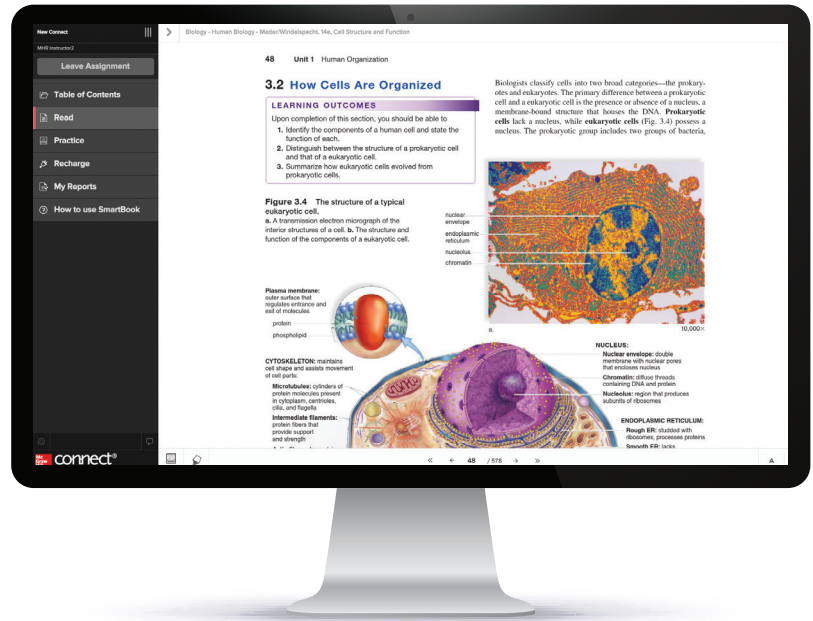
New Connect

MHR Instructor2

Leave Assignment

Table of Contents

Read

Practice

Recharge

My Reports

How to use SmartBook

Mc Graw Hill connect®

Biology - Human Biology - Mader/Windelspecht, 14e, Cell Structure and Function

48 Unit 1 Human Organization

3.2 How Cells Are Organized

LEARNING OUTCOMES

Upon completion of this section, you should be able to

1. Identify the components of a human cell and state the function of each.
2. Distinguish between the structure of a prokaryotic cell and that of a eukaryotic cell.
3. Summarize how eukaryotic cells evolved from prokaryotic cells.

Biologists classify cells into two broad categories—the prokaryotes and eukaryotes. The primary difference between a prokaryotic cell and a eukaryotic cell is the presence or absence of a nucleus, a membrane-bound structure that houses the DNA. **Prokaryotic cells** lack a nucleus, while **eukaryotic cells** (Fig. 3.4) possess a nucleus. The prokaryotic group includes two groups of bacteria,

**Figure 3.4** The structure of a typical eukaryotic cell.
**a.** A transmission electron micrograph of the interior structures of a cell. **b.** The structure and function of the components of a eukaryotic cell.

nuclear envelope
endoplasmic reticulum
nucleolus
chromatin

a. 10,000×

**Plasma membrane:** outer surface that regulates entrance and exit of molecules
protein
phospholipid

**CYTOSKELETON:** maintains cell shape and assists movement of cell parts:
**Microtubules:** cylinders of protein molecules present in cytoplasm, centrioles, cilia, and flagella
**Intermediate filaments:** protein fibers that provide support and strength

**NUCLEUS:**
**Nuclear envelope:** double membrane with nuclear pores that encloses nucleus
**Chromatin:** diffuse threads containing DNA and protein
**Nucleolus:** region that produces subunits of ribosomes

**ENDOPLASMIC RETICULUM:**
**Rough ER:** studded with ribosomes, processes proteins
**Smooth ER:** lacks

« ← 48 / 578 → »

A